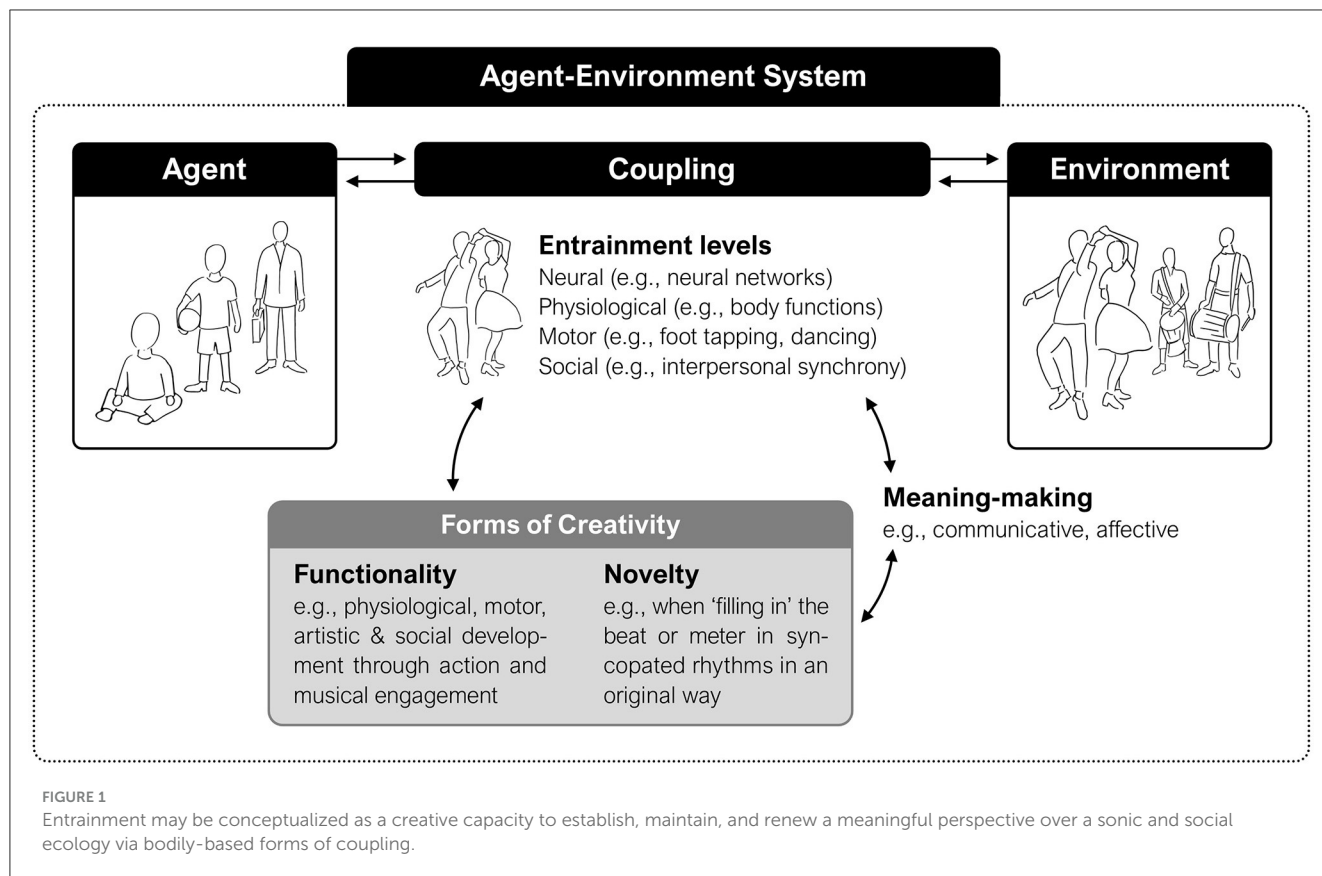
Agent-Environment System

Agent

Coupling

Environment

Entrainment levels
Neural (e.g., neural networks)
Physiological (e.g., body functions)
Motor (e.g., foot tapping, dancing)
Social (e.g., interpersonal synchrony)

Meaning-making
e.g., communicative, affective

Forms of Creativity

Functionality
e.g., physiological, motor, artistic & social development through action and musical engagement

Novelty
e.g., when 'filling in' the beat or meter in syncopated rhythms in an original way

FIGURE 1
Entrainment may be conceptualized as a creative capacity to establish, maintain, and renew a meaningful perspective over a sonic and social ecology via bodily-based forms of coupling.